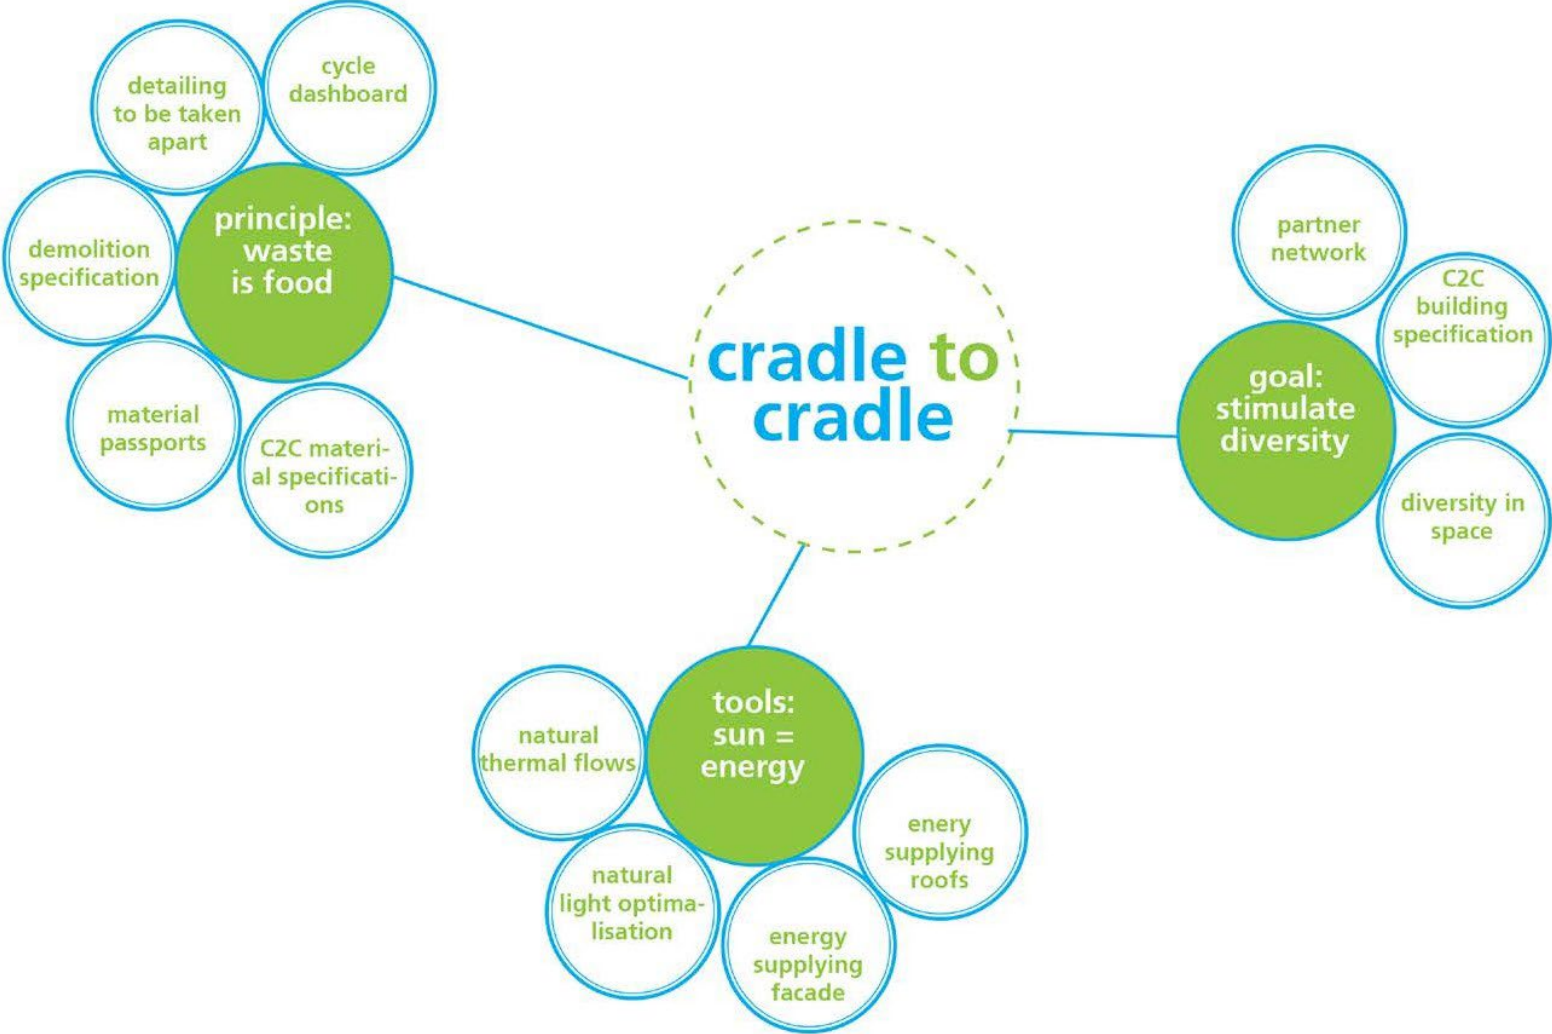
cradle to cradle

principle: waste is food

detailing to be taken apart

cycle dashboard

demolition specification

material passports

C2C material specifications

goal: stimulate diversity

partner network

C2C building specification

diversity in space

tools: sun = energy

natural thermal flows

natural light optimalisation

energy supplying facade

enery supplying roofs